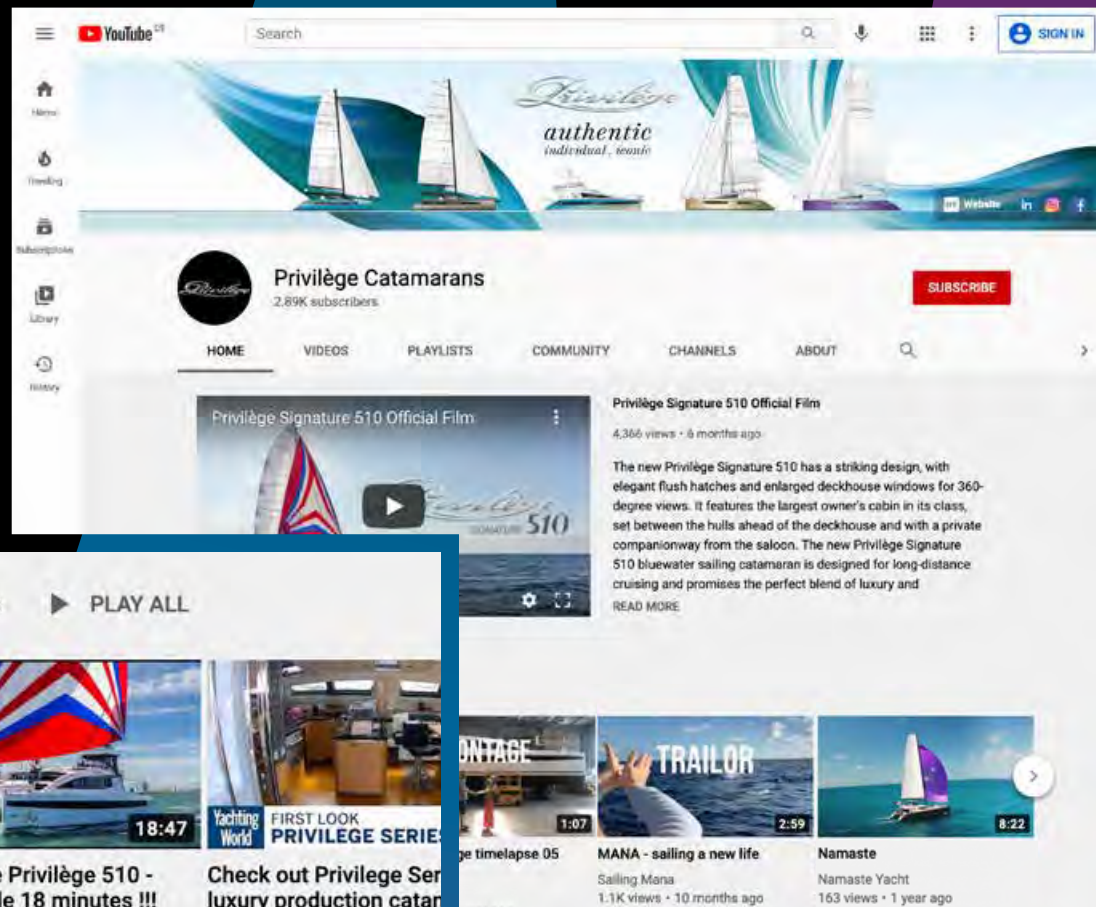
YouTube
Search
SIGN IN
Home
Trending
Subscriptions
Library
History
Privilège
authentic
individual, iconic
Website
Privilège Catamarans
2.89K subscribers
SUBSCRIBE
HOME
VIDEOS
PLAYLISTS
COMMUNITY
CHANNELS
ABOUT
Privilège Signature 510 Official Film
Privilège
SIGNATURE 510
Privilège Signature 510 Official Film
4,366 views • 6 months ago
The new Privilège Signature 510 has a striking design, with elegant flush hatches and enlarged deckhouse windows for 360-degree views. It features the largest owner's cabin in its class, set between the hulls ahead of the deckhouse and with a private companionway from the saloon. The new Privilège Signature 510 bluewater sailing catamaran is designed for long-distance cruising and promises the perfect blend of luxury and
READ MORE
PLAY ALL
18:47
Yachting World
FIRST LOOK
PRIVILEGE SERIE
e Privilège 510 -
le 18 minutes !!!
Check out Privilege Ser
luxury production catan
NTAGE
1:07
ge timelapse 05
TRAILOR
2:59
MANA - sailing a new life
Sailing Mana
1.1K views • 10 months ago
8:22
Namaste
Namaste Yacht
163 views • 1 year ago